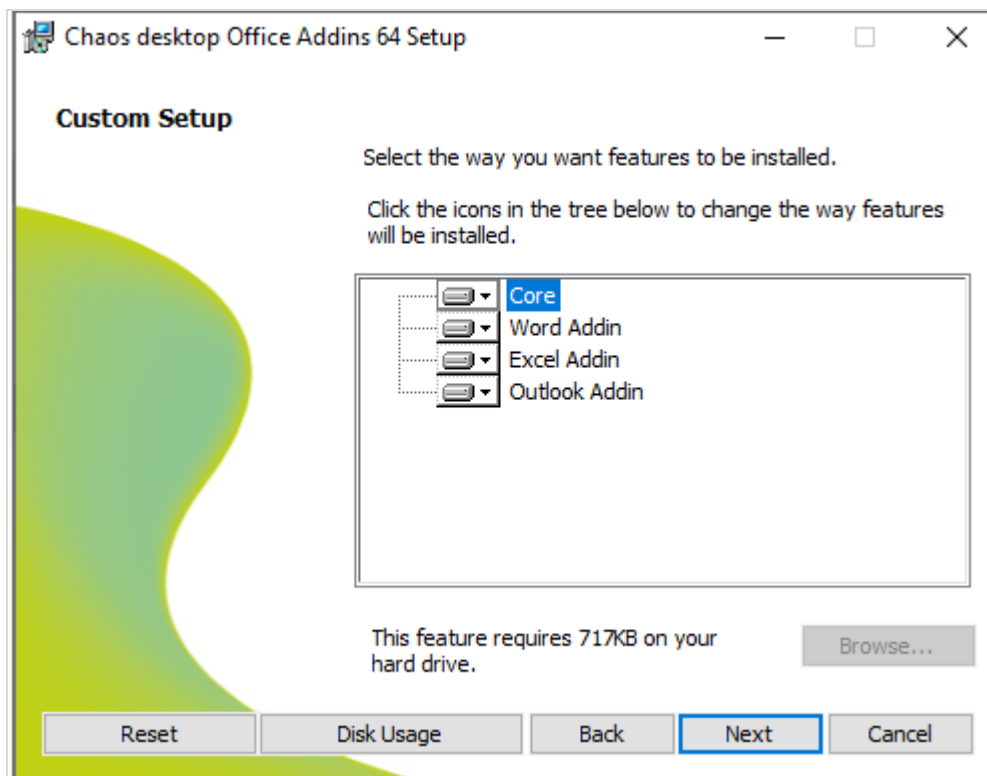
Chaos desktop Office Addins 64 Setup

Custom Setup

Select the way you want features to be installed.

Click the icons in the tree below to change the way features will be installed.

Core
Word Addin
Excel Addin
Outlook Addin

This feature requires 717KB on your hard drive.

Browse...

Reset
Disk Usage
Back
Next
Cancel